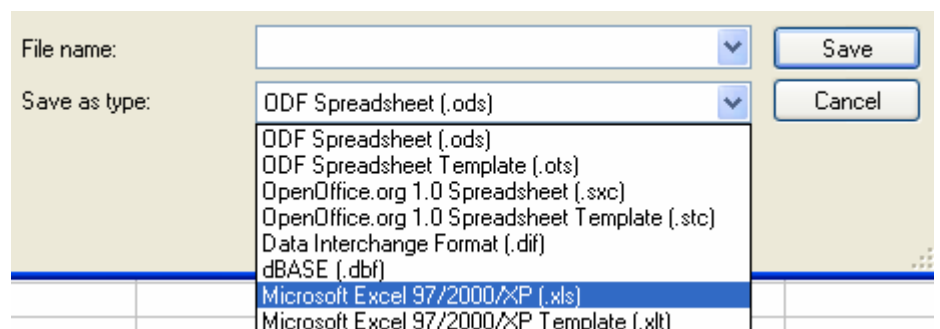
File name:

Save

Save as type:

ODF Spreadsheet (.ods)

Cancel

ODF Spreadsheet (.ods)
ODF Spreadsheet Template (.ots)
OpenOffice.org 1.0 Spreadsheet (.sxc)
OpenOffice.org 1.0 Spreadsheet Template (.stc)
Data Interchange Format (.dif)
dBASE (.dbf)
Microsoft Excel 97/2000/XP (.xls)
Microsoft Excel 97/2000/XP Template (.xlt)